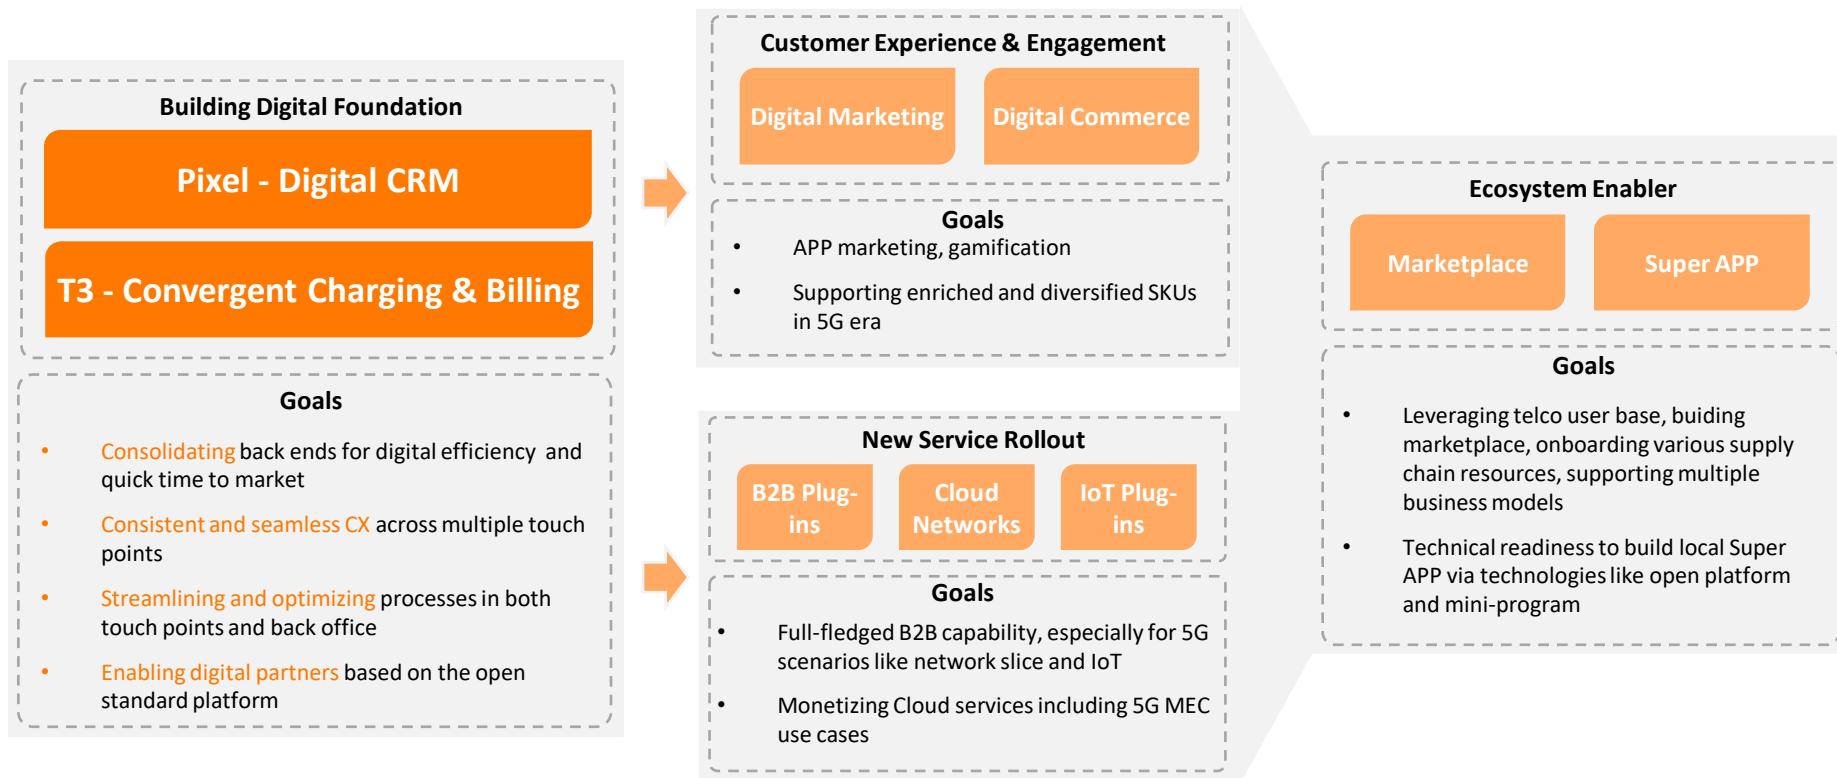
Building Digital Foundation

Pixel - Digital CRM

T3 - Convergent Charging & Billing

Goals

• Consolidating back ends for digital efficiency and quick time to market

• Consistent and seamless CX across multiple touch points

• Streamlining and optimizing processes in both touch points and back office

• Enabling digital partners based on the open standard platform

Customer Experience & Engagement

Digital Marketing

Digital Commerce

Goals

• APP marketing, gamification

• Supporting enriched and diversified SKUs in 5G era

New Service Rollout

B2B Plug-ins

Cloud Networks

IoT Plug-ins

Goals

• Full-fledged B2B capability, especially for 5G scenarios like network slice and IoT

• Monetizing Cloud services including 5G MEC use cases

Ecosystem Enabler

Marketplace

Super APP

Goals

• Leveraging telco user base, buiding marketplace, onboarding various supply chain resources, supporting multiple business models

• Technical readiness to build local Super APP via technologies like open platform and mini-program